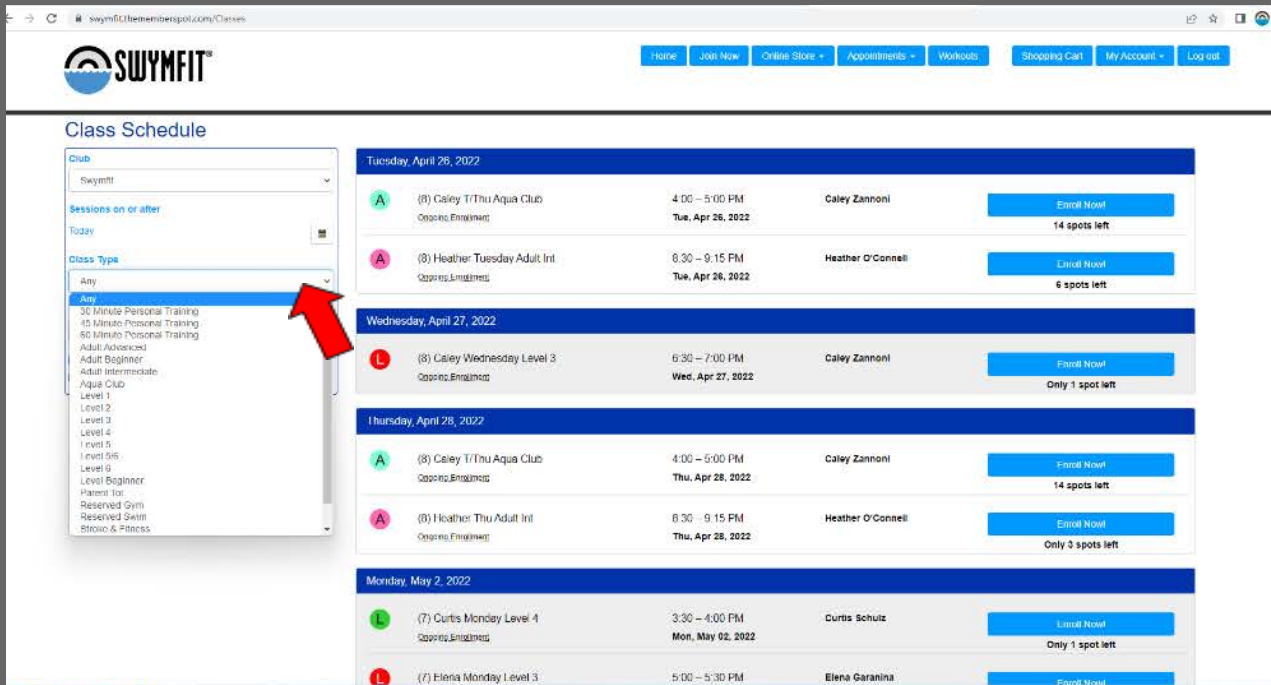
swymfit.thememberspot.com/Classes

SWYMFIT®

Home | Join Now | Online Store ▾ | Appointments ▾ | Workouts | Shopping Cart | My Account ▾ | Log out

Class Schedule

Club
Swymfit

Sessions on or after
Today

Class Type
Any

Any
30 Minute Personal Training
45 Minute Personal Training
60 Minute Personal Training
Adult Advanced
Adult Beginner
Adult Intermediate
Aqua Club
Level 1
Level 2
Level 3
Level 4
Level 5
Level 5/6
Level 6
Level Beginner
Parent Tot
Reserved Gym
Reserved Swim
Stroke & Fitness

Tuesday, April 26, 2022

A (8) Caley T/Thu Aqua Club
Ongoing Enrollment
4:00 – 5:00 PM
Tue, Apr 26, 2022
Caley Zannoni
Enroll Now!
14 spots left

A (8) Heather Tuesday Adult Int
Ongoing Enrollment
8:30 – 9:15 PM
Tue, Apr 26, 2022
Heather O'Connell
Enroll Now!
6 spots left

Wednesday, April 27, 2022

L (8) Caley Wednesday Level 3
Ongoing Enrollment
6:30 – 7:00 PM
Wed, Apr 27, 2022
Caley Zannoni
Enroll Now!
Only 1 spot left

Thursday, April 28, 2022

A (8) Caley T/Thu Aqua Club
Ongoing Enrollment
4:00 – 5:00 PM
Thu, Apr 28, 2022
Caley Zannoni
Enroll Now!
14 spots left

A (8) Heather Thu Adult Int
Ongoing Enrollment
8:30 – 9:15 PM
Thu, Apr 28, 2022
Heather O'Connell
Enroll Now!
Only 3 spots left

Monday, May 2, 2022

L (7) Curtis Monday Level 4
Ongoing Enrollment
3:30 – 4:00 PM
Mon, May 02, 2022
Curtis Schulz
Enroll Now!
Only 1 spot left

L (7) Elena Monday Level 3
5:00 – 5:30 PM
Elena Garanina
Enroll Now!